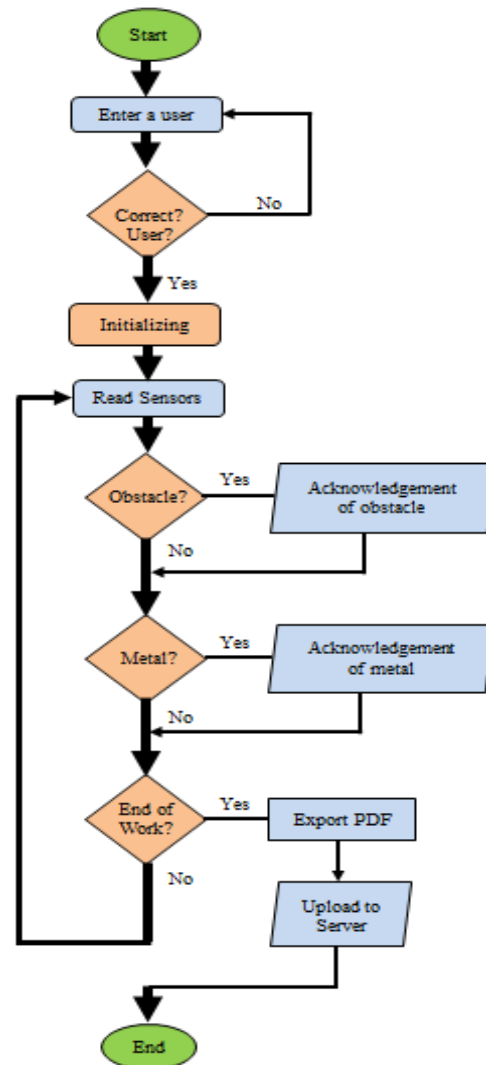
Start

Enter a user

Correct? User?

No

Yes

Initializing

Read Sensors

Obstacle?

Yes

Acknowledgement of obstacle

No

Metal?

Yes

Acknowledgement of metal

No

End of Work?

Yes

Export PDF

No

Upload to Server

End